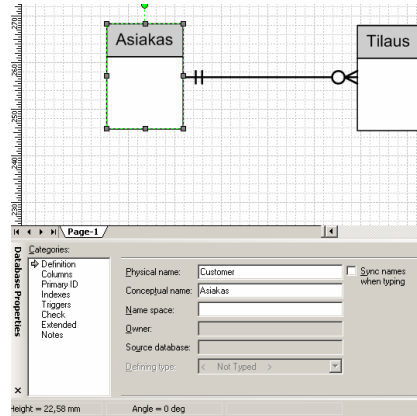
270
260
250
240
230

Asiakas

Tilaus

Page-1

Database Properties

Categories:
Definition
Columns
Primary ID
Indexes
Triggers
Check
Extended
Notes

Physical name: Customer
Conceptual name: Asiakas
Name space:
Owner:
Source database:
Defining type: < Not Typed >

Sync names when typing

Height = 22,58 mm
Angle = 0 deg